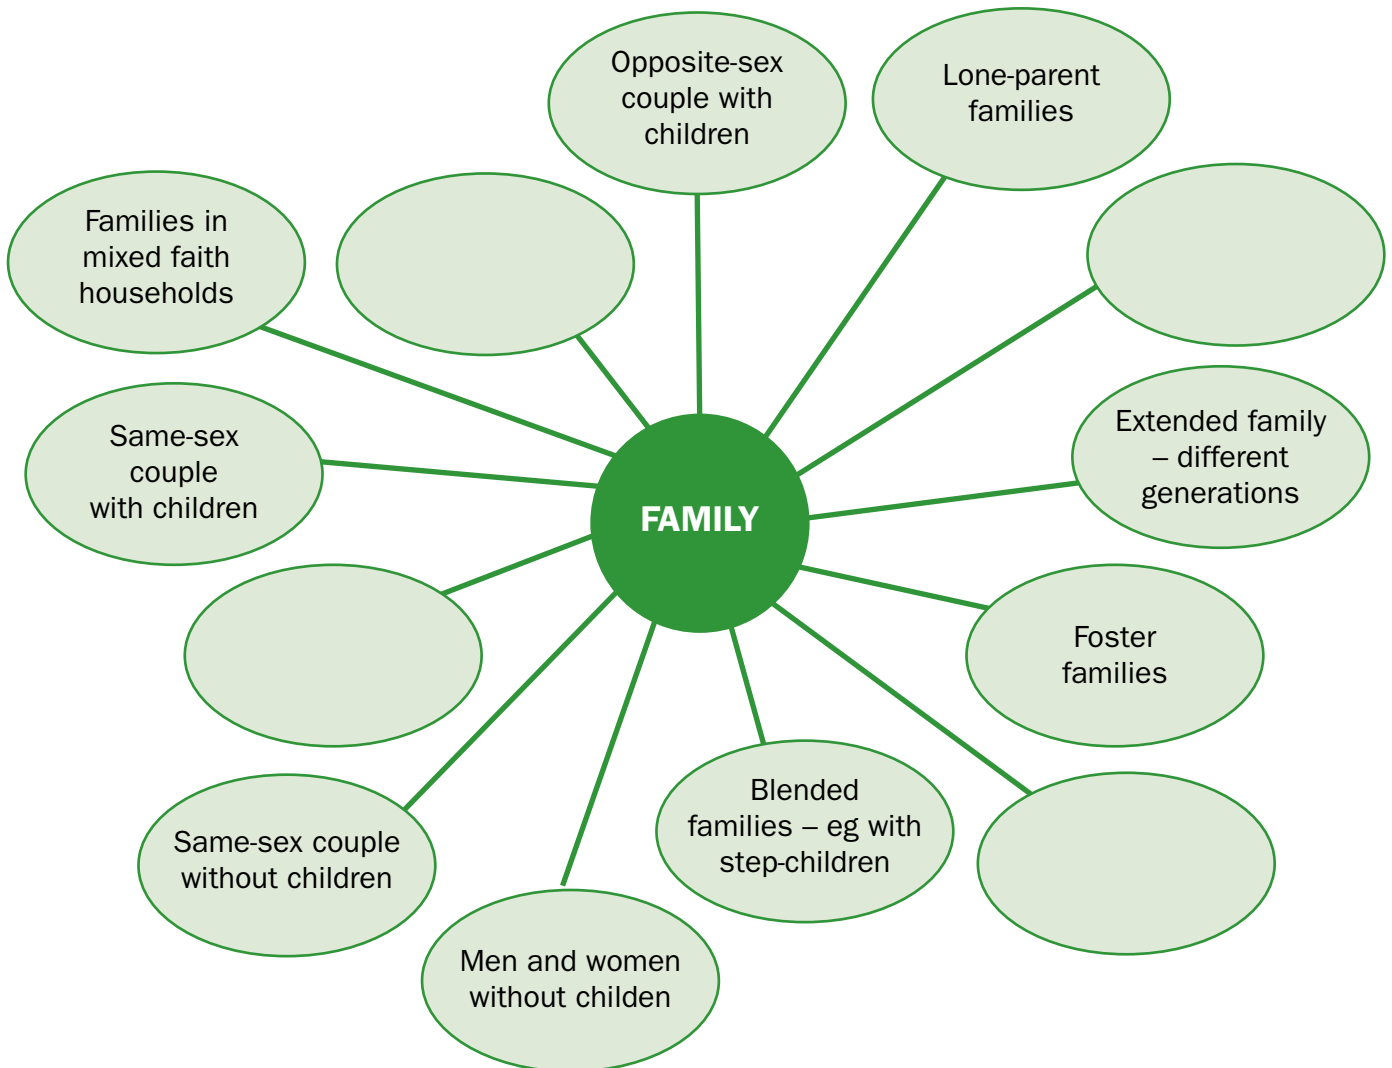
FAMILY

Opposite-sex couple with children

Lone-parent families

Extended family – different generations

Foster families

Blended families – eg with step-children

Men and women without childen

Same-sex couple without children

Same-sex couple with children

Families in mixed faith households